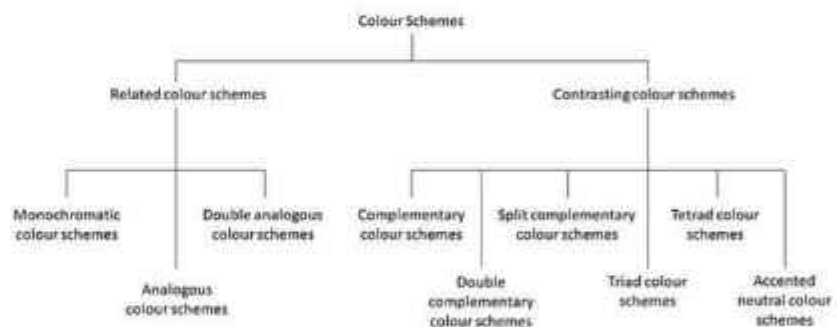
Colour Schemes

Related colour schemes

Contrasting colour schemes

Monochromatic colour schemes

Double analogous colour schemes

Analogous colour schemes

Complementary colour schemes

Split complementary colour schemes

Tetrad colour schemes

Double complementary colour schemes

Triad colour schemes

Accented neutral colour schemes